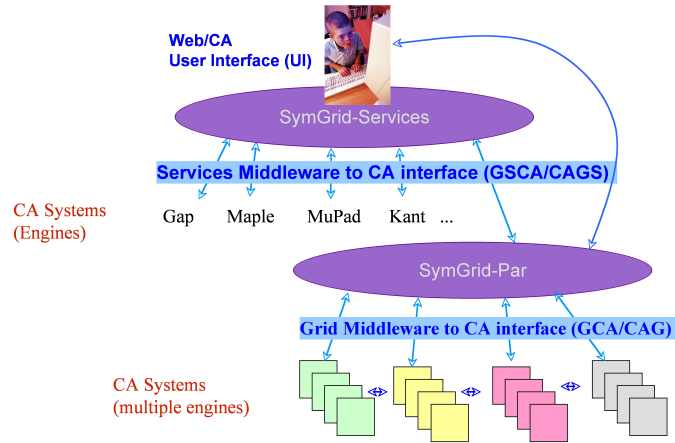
Web/CA
User Interface (UI)

SymGrid-Services

Services Middleware to CA interface (GSCA/CAGS)

CA Systems
(Engines)

Gap Maple MuPad Kant ...

SymGrid-Par

Grid Middleware to CA interface (GCA/CAG)

CA Systems
(multiple engines)